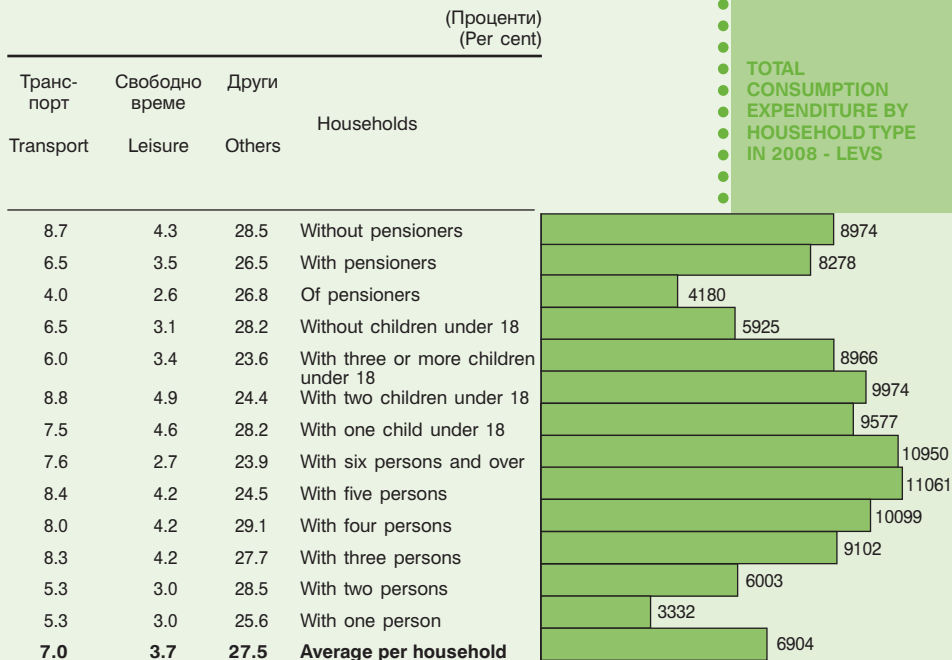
(Проценти)
(Per cent)

| Транспорт Transport | Свободно време Leisure | Други Others | Households |
|---|---|---|---|
| 8.7 | 4.3 | 28.5 | Without pensioners |
| 6.5 | 3.5 | 26.5 | With pensioners |
| 4.0 | 2.6 | 26.8 | Of pensioners |
| 6.5 | 3.1 | 28.2 | Without children under 18 |
| 6.0 | 3.4 | 23.6 | With three or more children under 18 |
| 8.8 | 4.9 | 24.4 | With two children under 18 |
| 7.5 | 4.6 | 28.2 | With one child under 18 |
| 7.6 | 2.7 | 23.9 | With six persons and over |
| 8.4 | 4.2 | 24.5 | With five persons |
| 8.0 | 4.2 | 29.1 | With four persons |
| 8.3 | 4.2 | 27.7 | With three persons |
| 5.3 | 3.0 | 28.5 | With two persons |
| 5.3 | 3.0 | 25.6 | With one person |
| **7.0** | **3.7** | **27.5** | **Average per household** |

TOTAL CONSUMPTION EXPENDITURE BY HOUSEHOLD TYPE IN 2008 - LEVS

8974
8278
4180
5925
8966
9974
9577
10950
11061
10099
9102
6003
3332
6904